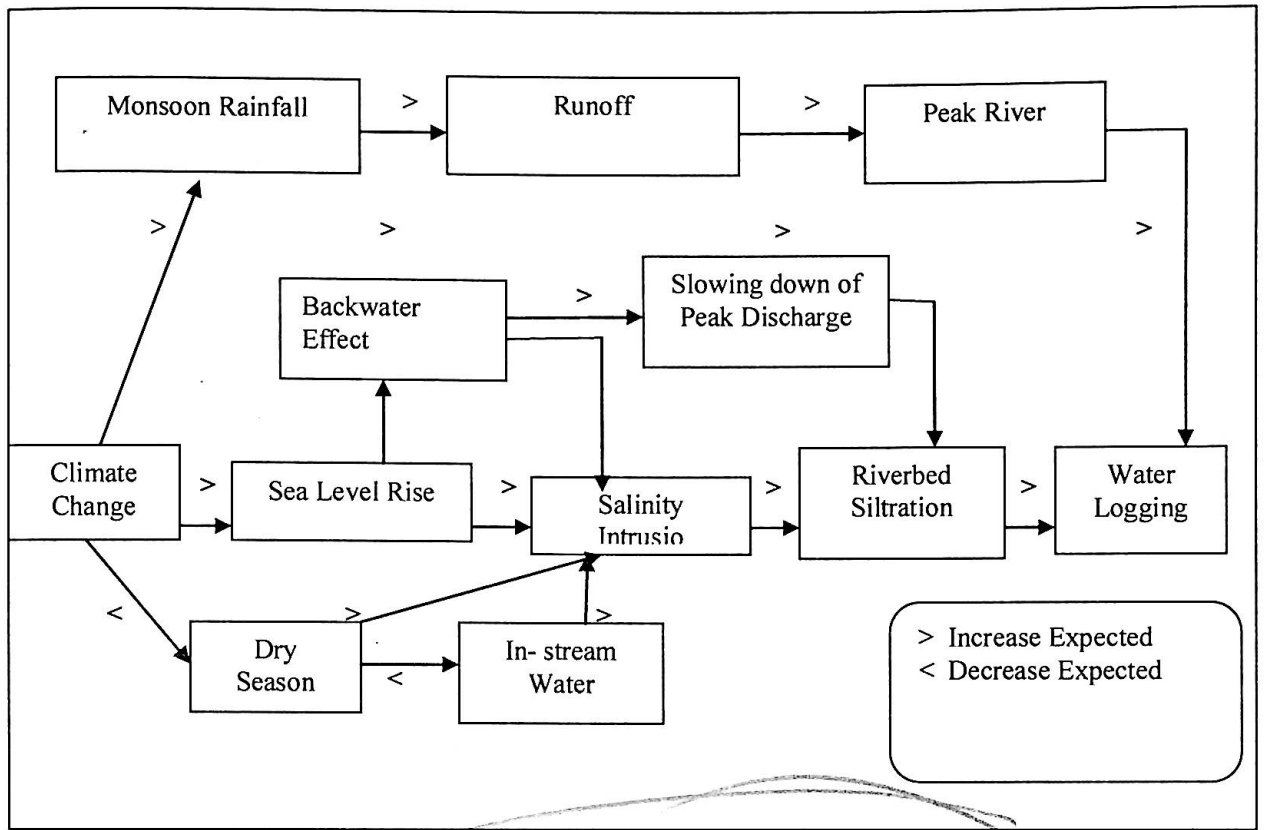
Monsoon Rainfall

>

Runoff

>

Peak River

>

>

>

>

Backwater Effect

>

Slowing down of Peak Discharge

Climate Change

>

Sea Level Rise

>

Salinity Intrusio

>

Riverbed Siltration

>

Water Logging

<

>

>

Dry Season

<

In- stream Water

> Increase Expected
< Decrease Expected